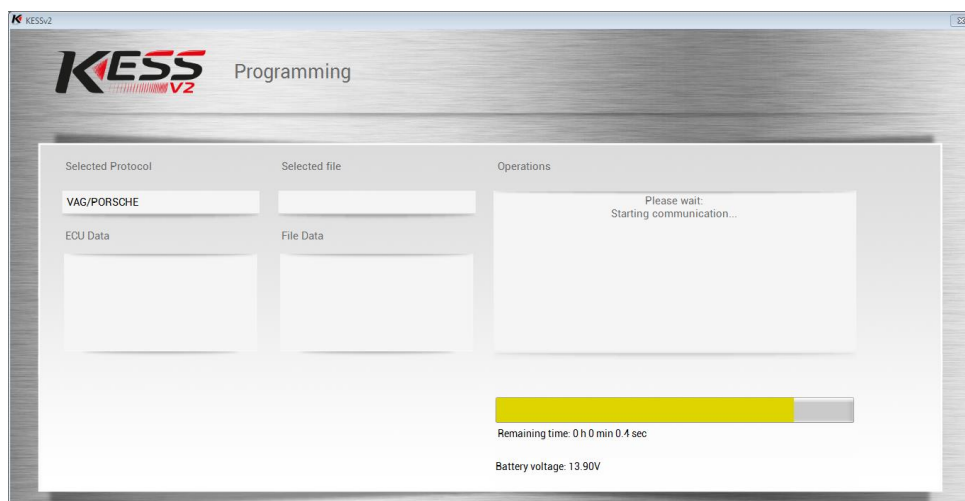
KESSv2

KESS V2

Programming

Selected Protocol

VAG/PORSCHE

Selected file

Operations

Please wait:
Starting communication...

ECU Data

File Data

Remaining time: 0 h 0 min 0.4 sec

Battery voltage: 13.90V